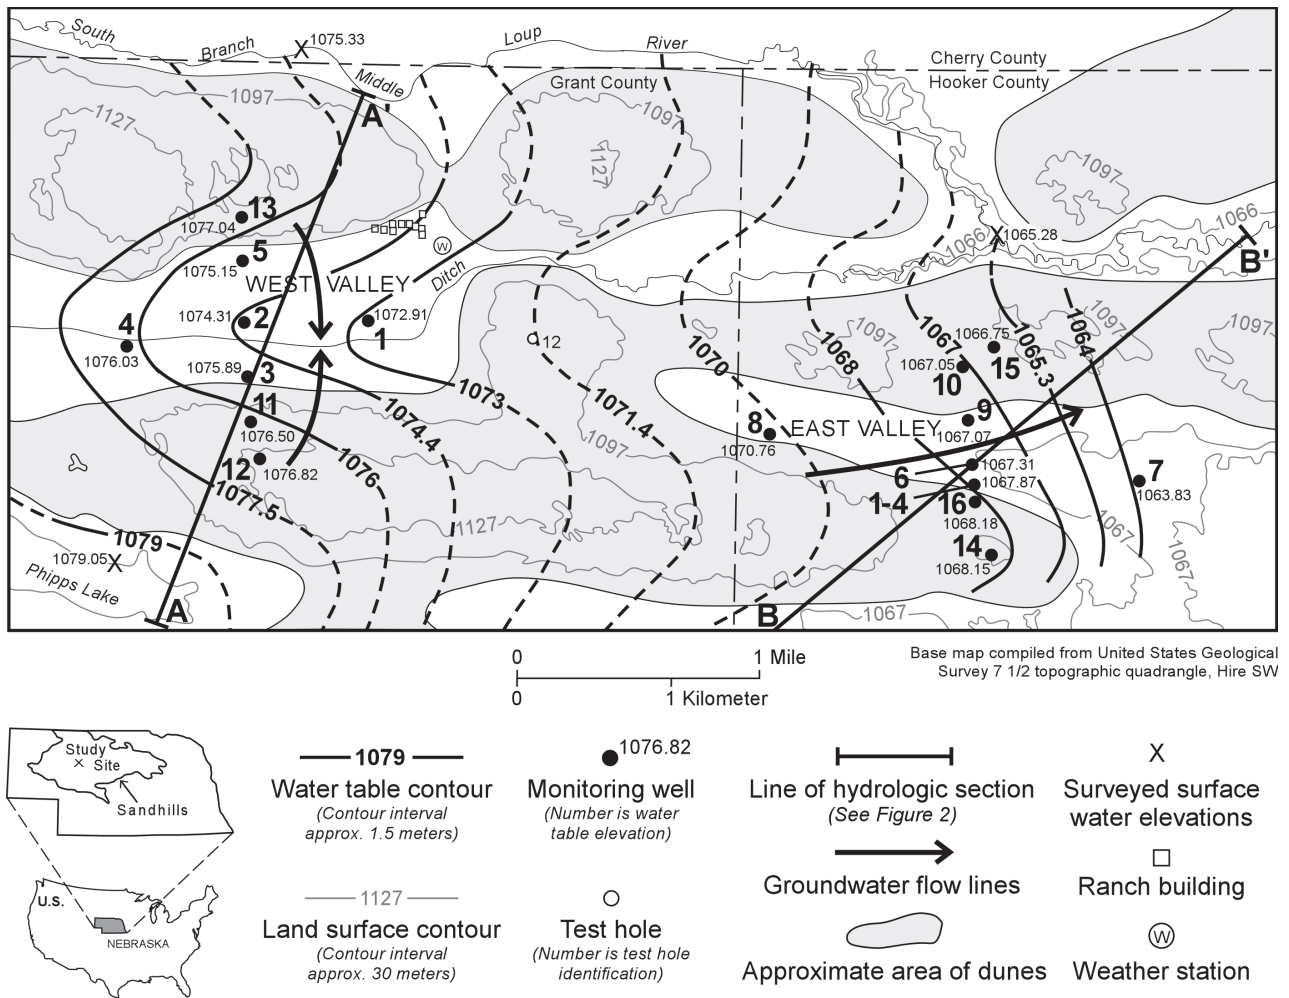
South Branch 1075.33 Loup River Middle Ditch

Cherry County
Hooker County
Grant County

1097 1127 1097 1127 1097 1066 1066 1097 1097 1097 1097 1127 1067 1067 1067

A A' B B'

13 1077.04
5 1075.15
WEST VALLEY
2 1074.31
1 1072.91
4 1076.03
3 1075.89
11 1076.50
12 1076.82
12
1079.05 Phipps Lake
1065.28
1066.75 15
1067.05 10
9 1067.07
8 1070.76 EAST VALLEY
6 1067.31
1-4 1067.87
16 1068.18
14 1068.15
7 1063.83

1079 1077.5 1076 1074.4 1073 1071.4 1070 1068 1067 1065.3 1064 1066

0 1 Mile
0 1 Kilometer

Base map compiled from United States Geological Survey 7 1/2 topographic quadrangle, Hire SW

Study Site
Sandhills
U.S.
NEBRASKA

1079
Water table contour
(Contour interval approx. 1.5 meters)

1127
Land surface contour
(Contour interval approx. 30 meters)

1076.82
Monitoring well
(Number is water table elevation)

Test hole
(Number is test hole identification)

Line of hydrologic section
(See Figure 2)

Groundwater flow lines

Approximate area of dunes

X
Surveyed surface water elevations

Ranch building

W
Weather station